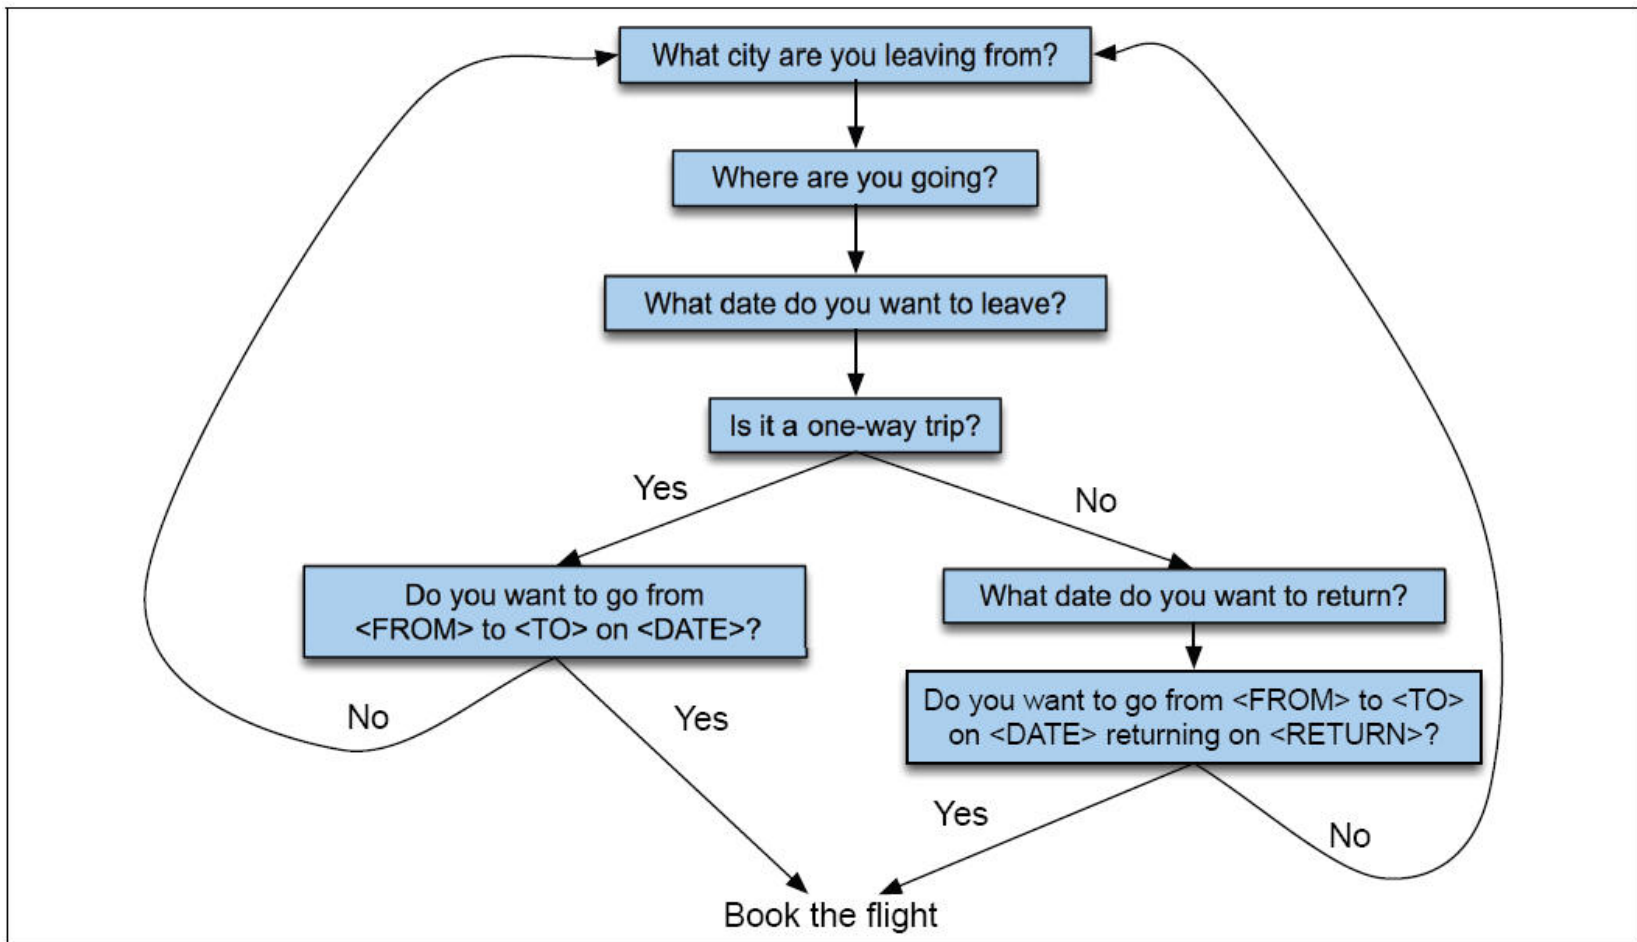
What city are you leaving from?

Where are you going?

What date do you want to leave?

Is it a one-way trip?

Yes

No

Do you want to go from <FROM> to <TO> on <DATE>?

What date do you want to return?

Do you want to go from <FROM> to <TO> on <DATE> returning on <RETURN>?

No

Yes

Yes

No

Book the flight